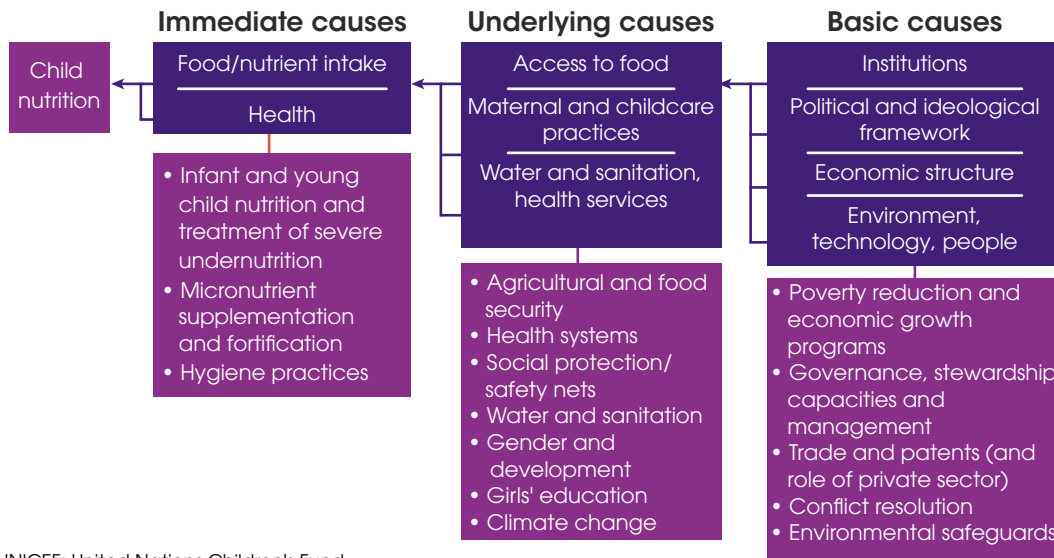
Immediate causes

Underlying causes

Basic causes

Child nutrition

Food/nutrient intake

Health

• Infant and young child nutrition and treatment of severe undernutrition
• Micronutrient supplementation and fortification
• Hygiene practices

Access to food

Maternal and childcare practices

Water and sanitation, health services

• Agricultural and food security
• Health systems
• Social protection/ safety nets
• Water and sanitation
• Gender and development
• Girls' education
• Climate change

Institutions

Political and ideological framework

Economic structure

Environment, technology, people

• Poverty reduction and economic growth programs
• Governance, stewardship capacities and management
• Trade and patents (and role of private sector)
• Conflict resolution
• Environmental safeguards

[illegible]NICEF: United Nations Children's Fund